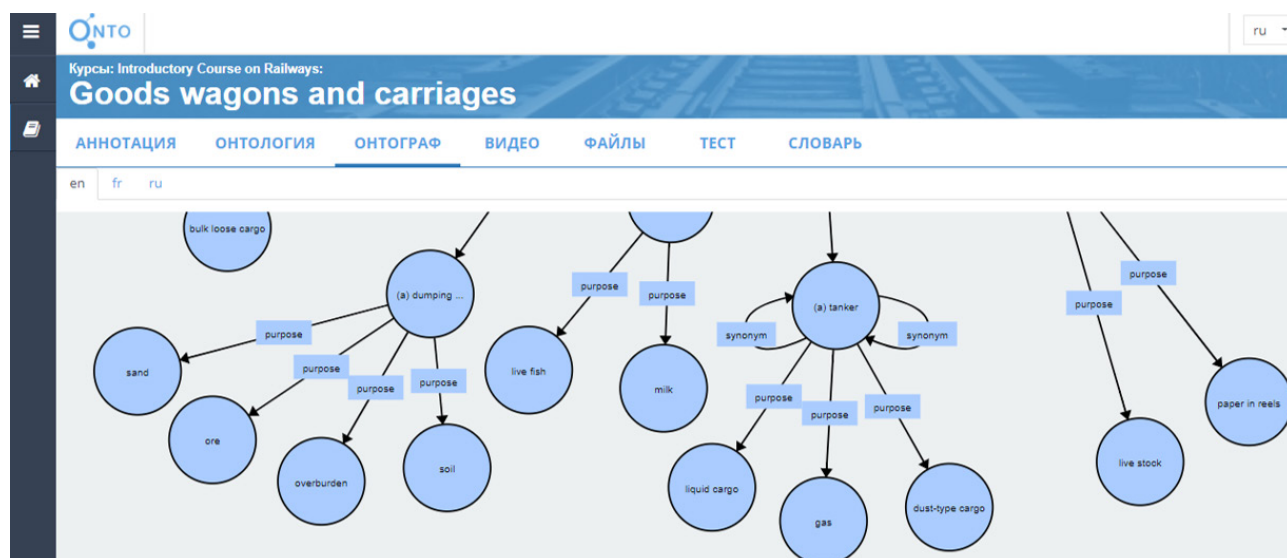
ONTO

ru

Курсы: Introductory Course on Railways:
Goods wagons and carriages

АННОТАЦИЯ ОНТОЛОГИЯ ОНТОГРАФ ВИДЕО ФАЙЛЫ ТЕСТ СЛОВАРЬ

en fr ru

bulk loose cargo

(a) dumping ...

purpose

sand

purpose

purpose

purpose

ore

overburden

soil

purpose

purpose

live fish

milk

(a) tanker

synonym

synonym

purpose

purpose

purpose

liquid cargo

gas

dust-type cargo

purpose

purpose

live stock

paper in reels